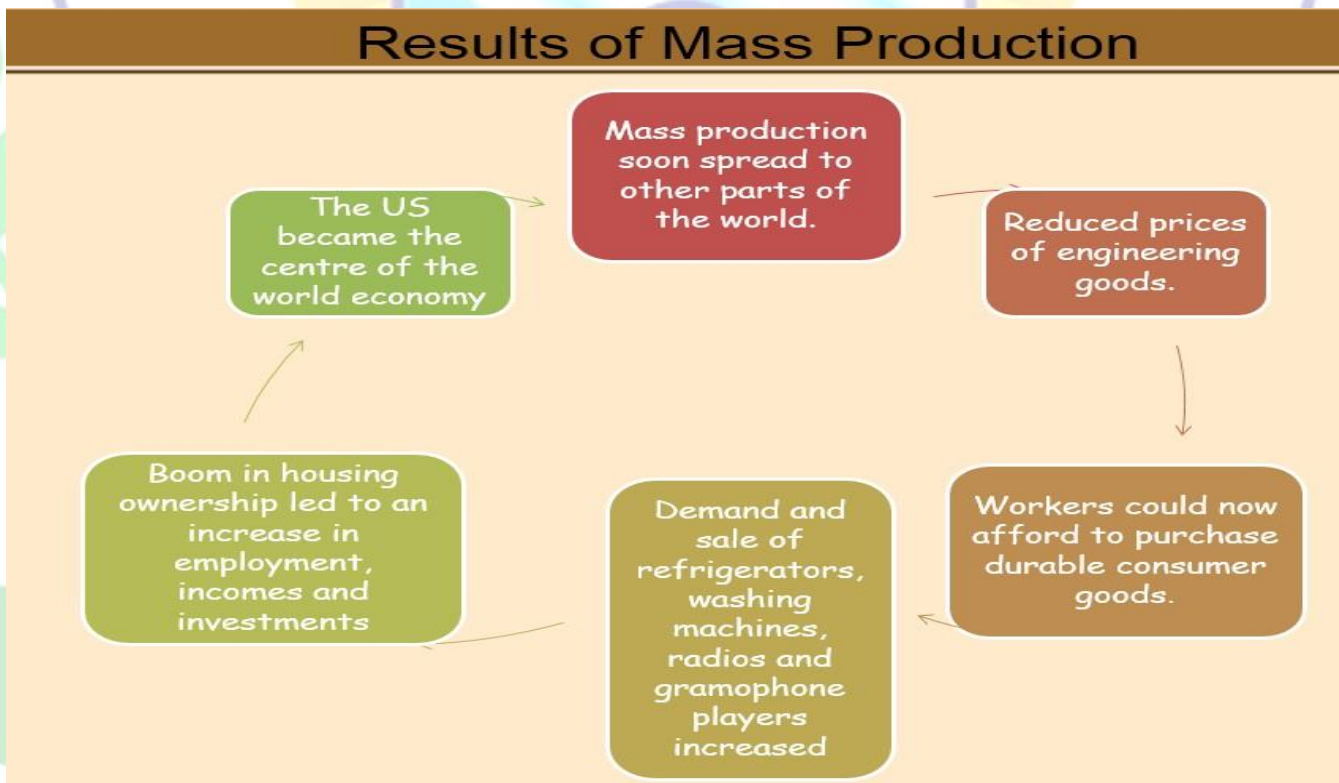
Results of Mass Production

Mass production soon spread to other parts of the world.

Reduced prices of engineering goods.

Workers could now afford to purchase durable consumer goods.

Demand and sale of refrigerators, washing machines, radios and gramophone players increased

Boom in housing ownership led to an increase in employment, incomes and investments

The US became the centre of the world economy